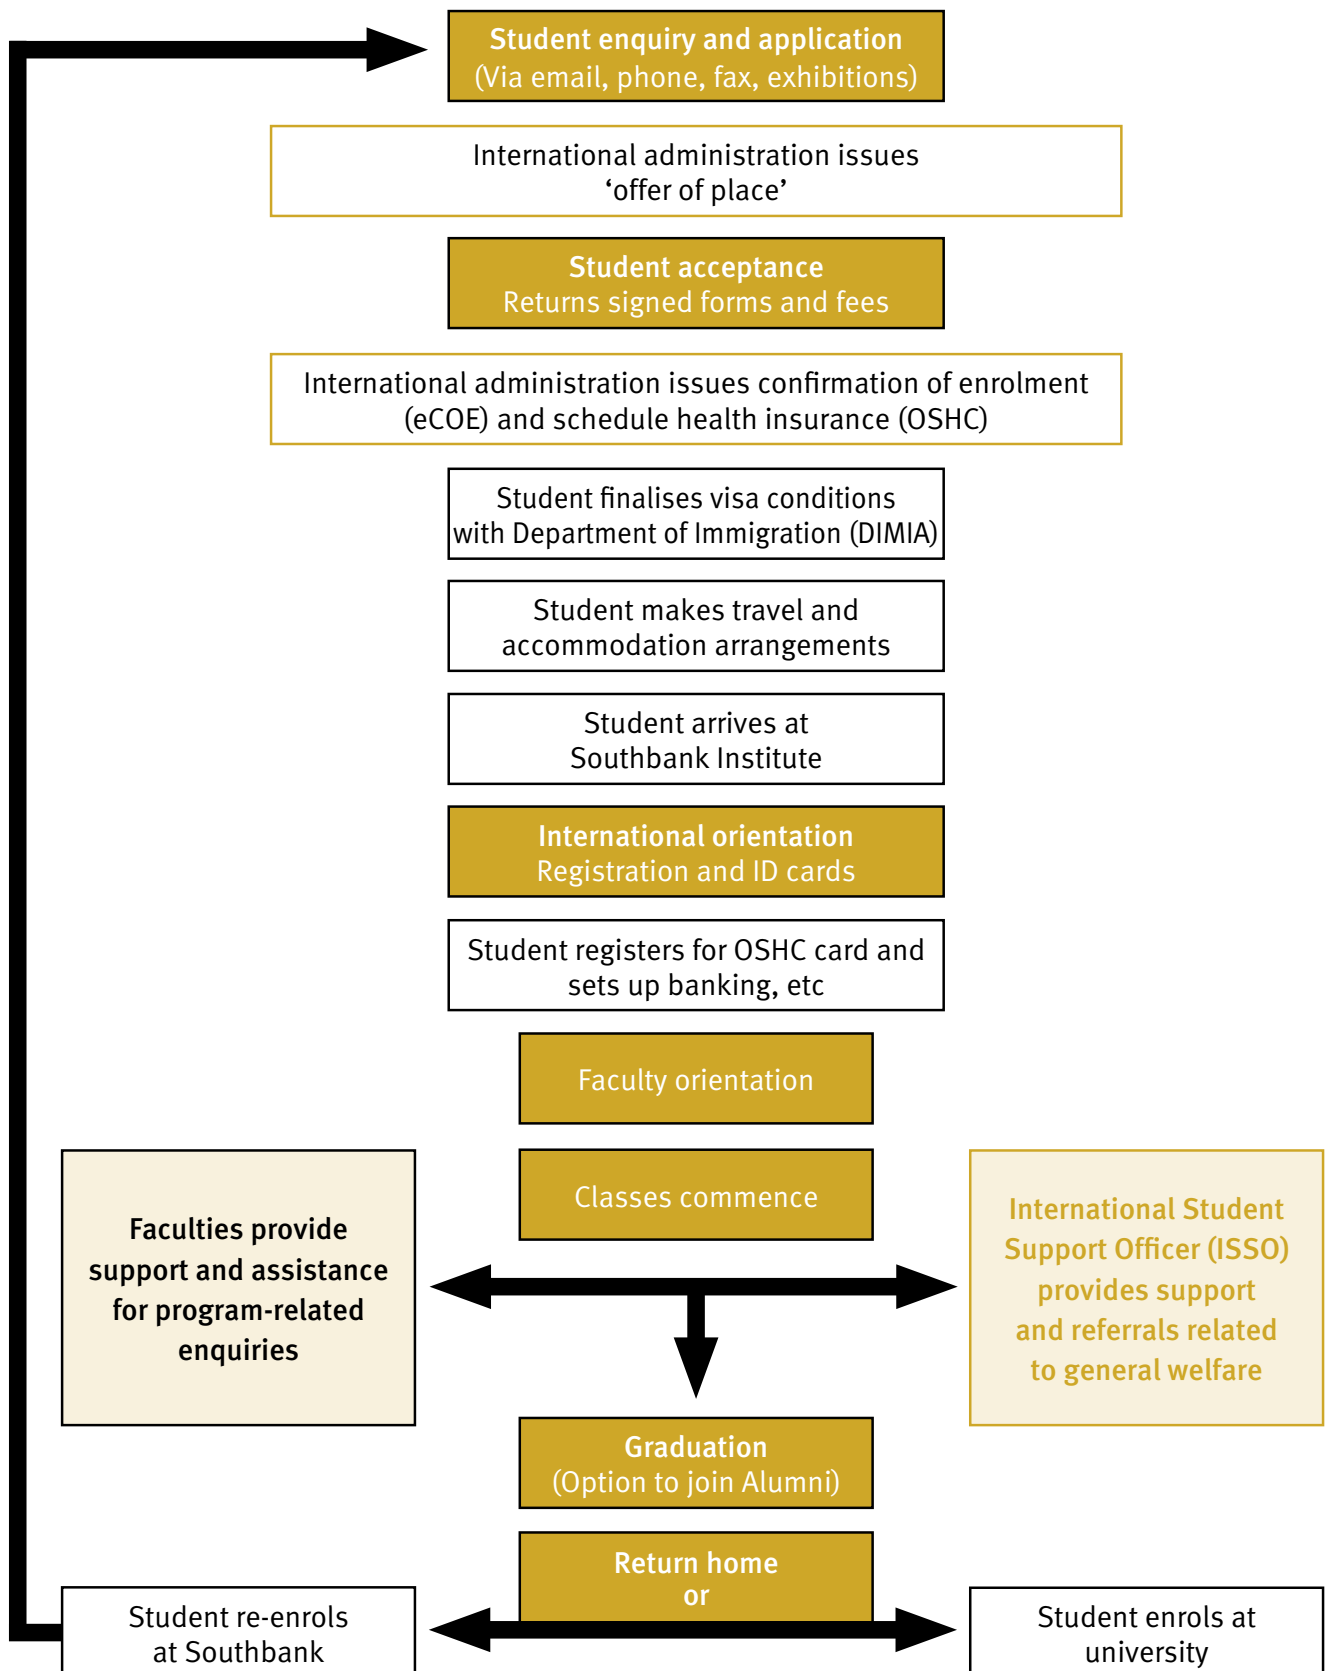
Student enquiry and application
(Via email, phone, fax, exhibitions)

International administration issues
'offer of place'

Student acceptance
Returns signed forms and fees

International administration issues confirmation of enrolment (eCOE) and schedule health insurance (OSHC)

Student finalises visa conditions with Department of Immigration (DIMIA)

Student makes travel and accommodation arrangements

Student arrives at Southbank Institute

International orientation
Registration and ID cards

Student registers for OSHC card and sets up banking, etc

Faculty orientation

Classes commence

Faculties provide support and assistance for program-related enquiries

International Student Support Officer (ISSO) provides support and referrals related to general welfare

Graduation
(Option to join Alumni)

Return home
or

Student re-enrols at Southbank

Student enrols at university